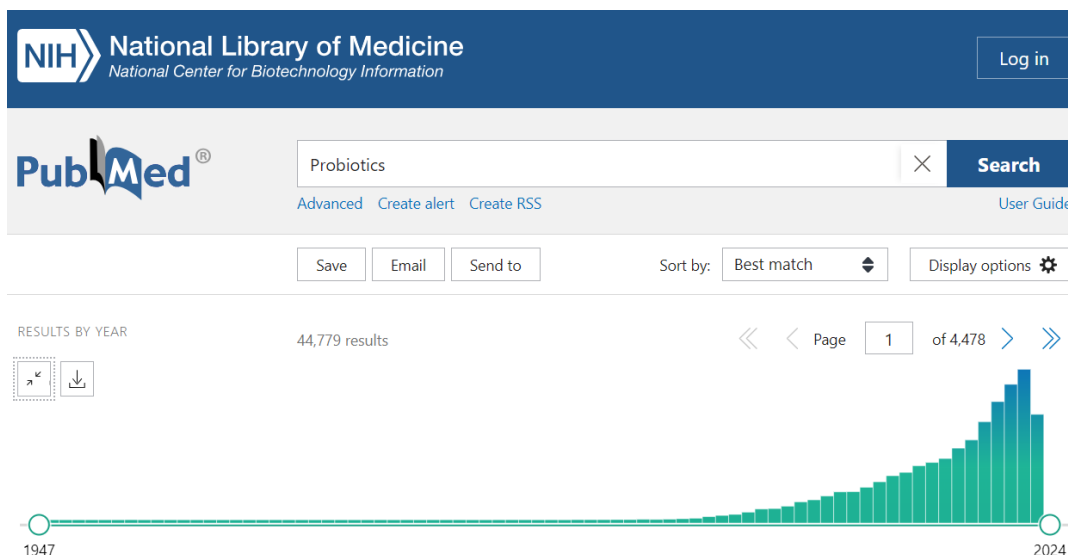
NIH National Library of Medicine
National Center for Biotechnology Information

Log in

PubMed®

Probiotics

Search

Advanced Create alert Create RSS

User Guide

Save Email Send to

Sort by: Best match

Display options

RESULTS BY YEAR

44,779 results

Page 1 of 4,478

1947

2024